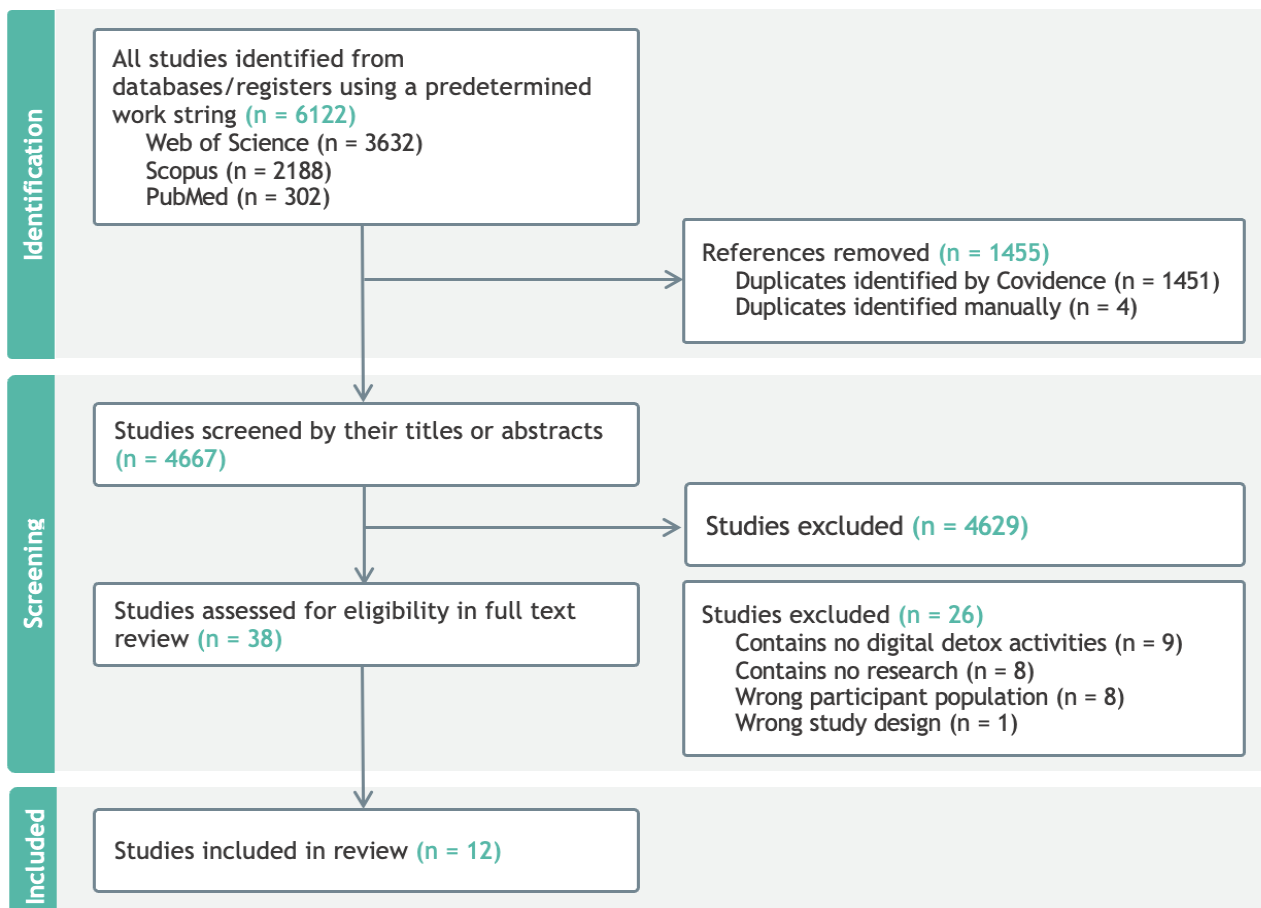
Identification

All studies identified from databases/registers using a predetermined work string (n = 6122)
Web of Science (n = 3632)
Scopus (n = 2188)
PubMed (n = 302)

References removed (n = 1455)
Duplicates identified by Covidence (n = 1451)
Duplicates identified manually (n = 4)

Screening

Studies screened by their titles or abstracts (n = 4667)

Studies excluded (n = 4629)

Studies assessed for eligibility in full text review (n = 38)

Studies excluded (n = 26)
Contains no digital detox activities (n = 9)
Contains no research (n = 8)
Wrong participant population (n = 8)
Wrong study design (n = 1)

Included

Studies included in review (n = 12)